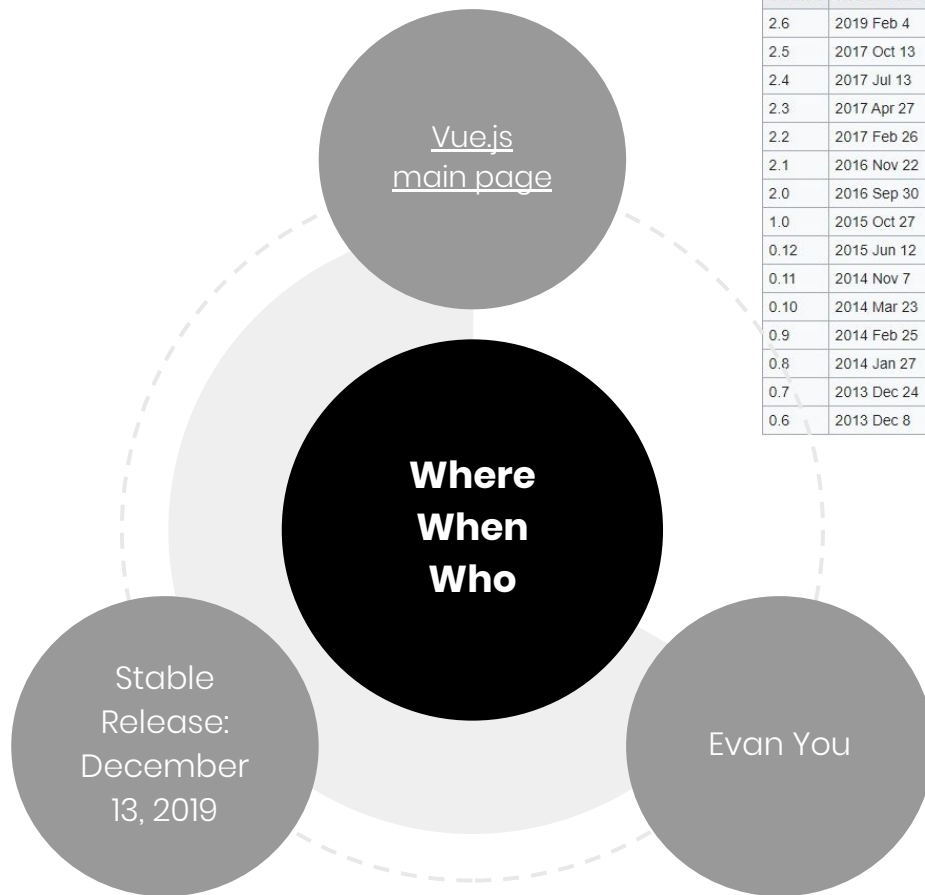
Vue.js main page

| | |
|---|---|
| 2.6 | 2019 Feb 4 |
| 2.5 | 2017 Oct 13 |
| 2.4 | 2017 Jul 13 |
| 2.3 | 2017 Apr 27 |
| 2.2 | 2017 Feb 26 |
| 2.1 | 2016 Nov 22 |
| 2.0 | 2016 Sep 30 |
| 1.0 | 2015 Oct 27 |
| 0.12 | 2015 Jun 12 |
| 0.11 | 2014 Nov 7 |
| 0.10 | 2014 Mar 23 |
| 0.9 | 2014 Feb 25 |
| 0.8 | 2014 Jan 27 |
| 0.7 | 2013 Dec 24 |
| 0.6 | 2013 Dec 8 |

Where
When
Who

Stable Release: December 13, 2019

Evan You